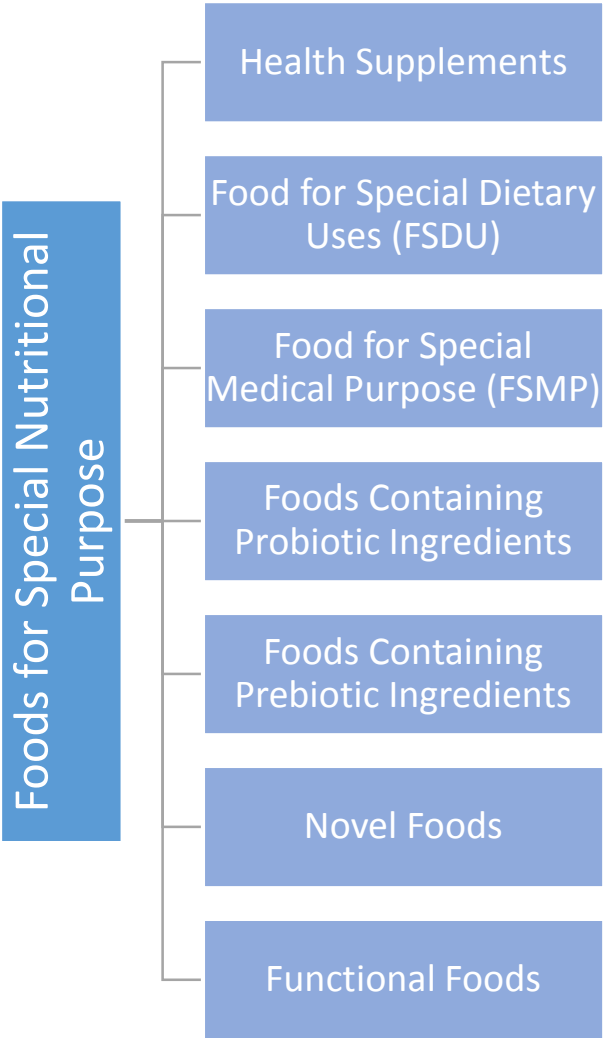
Foods for Special Nutritional Purpose

Health Supplements

Food for Special Dietary Uses (FSDU)

Food for Special Medical Purpose (FSMP)

Foods Containing Probiotic Ingredients

Foods Containing Prebiotic Ingredients

Novel Foods

Functional Foods